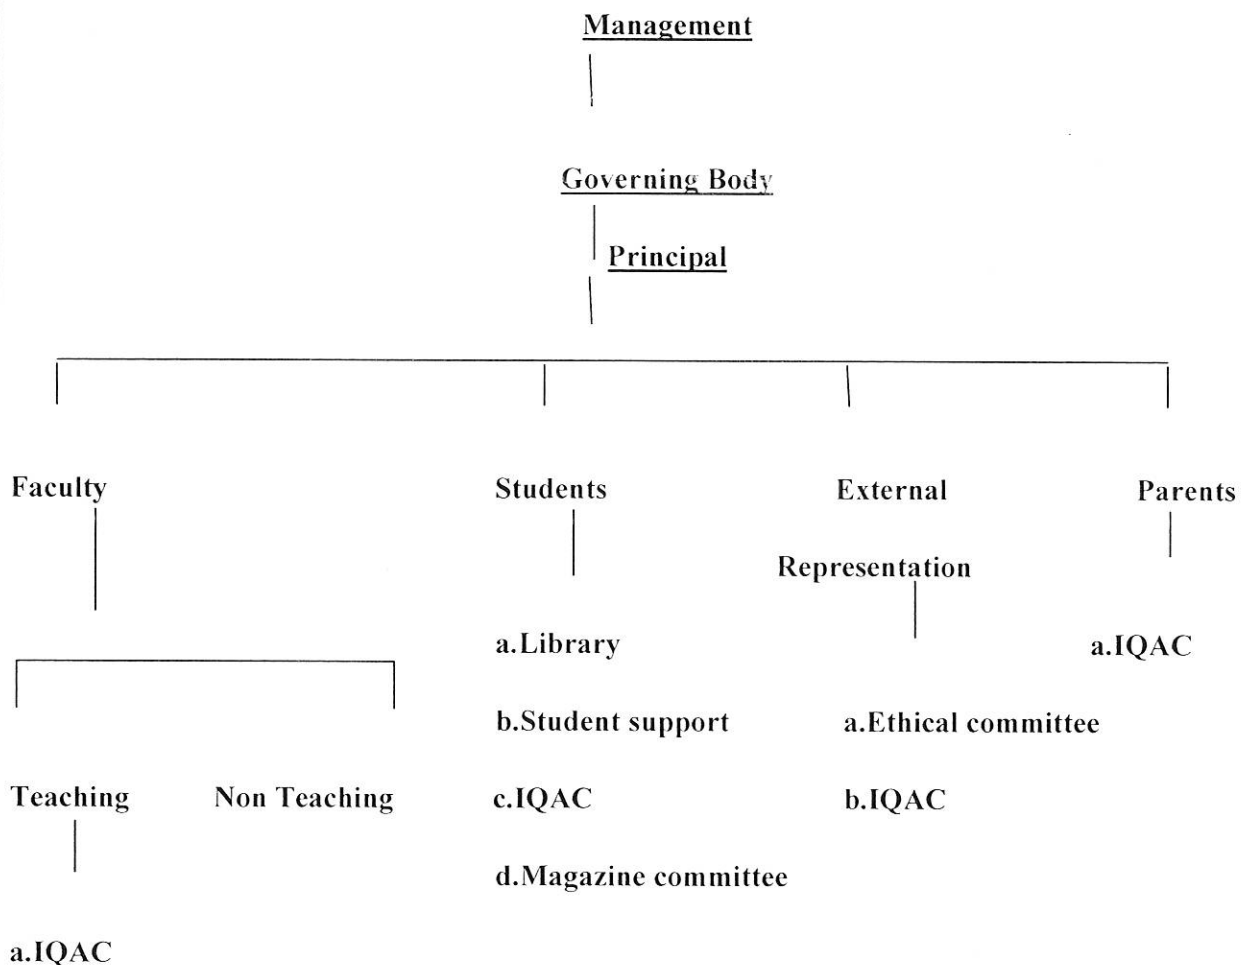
Management

Governing Body

Principal

Faculty

Teaching

a.IQAC

Non Teaching

Students

a.Library

b.Student support

c.IQAC

d.Magazine committee

External Representation

a.Ethical committee

b.IQAC

Parents

a.IQAC